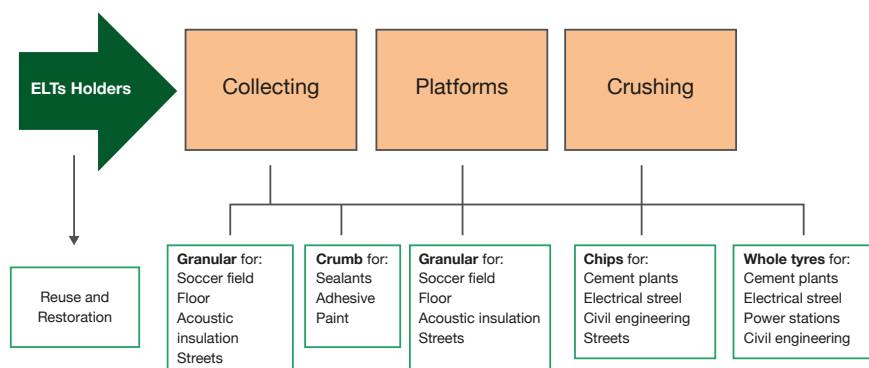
ELTs Holders

Collecting

Platforms

Crushing

Reuse and Restoration

**Granular** for:
Soccer field
Floor
Acoustic insulation
Streets

**Crumb** for:
Sealants
Adhesive
Paint

**Granular** for:
Soccer field
Floor
Acoustic insulation
Streets

**Chips** for:
Cement plants
Electrical streel
Civil engineering
Streets

**Whole tyres** for:
Cement plants
Electrical streel
Power stations
Civil engineering